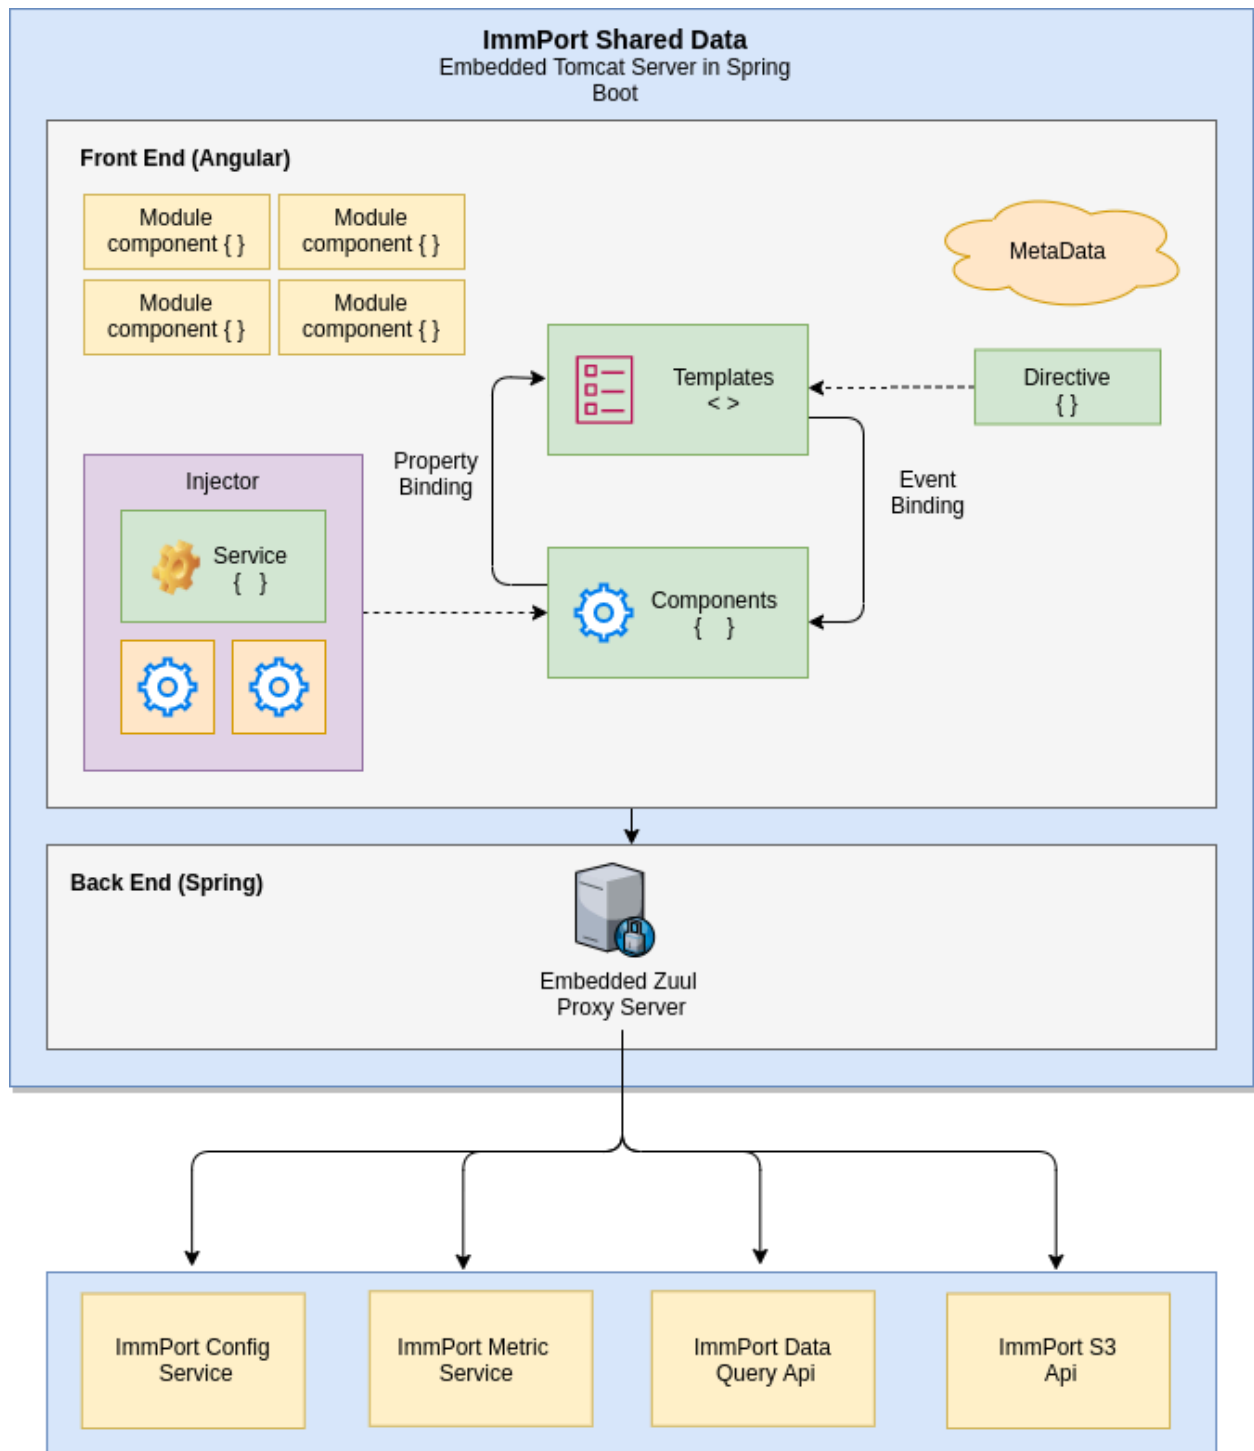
ImmPort Shared Data
Embedded Tomcat Server in Spring Boot

Front End (Angular)

Module component { }

Module component { }

Module component { }

Module component { }

MetaData

Templates
< >

Directive
{ }

Property Binding

Event Binding

Injector

Service
{ }

Components
{ }

Back End (Spring)

Embedded Zuul Proxy Server

ImmPort Config Service

ImmPort Metric Service

ImmPort Data Query Api

ImmPort S3 Api